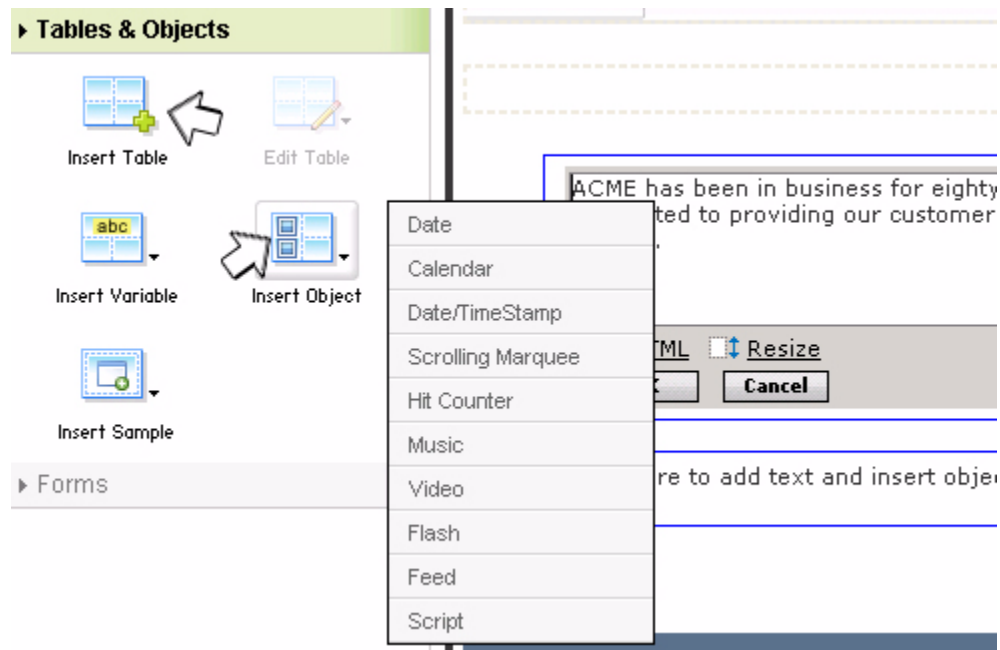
Tables & Objects

Insert Table

Edit Table

abc

Insert Variable

Insert Object

Insert Sample

Forms

Date
Calendar
Date/TimeStamp
Scrolling Marquee
Hit Counter
Music
Video
Flash
Feed
Script

ACME has been in business for eighty
ted to providing our customer
.

TML Resize
Cancel

re to add text and insert obje